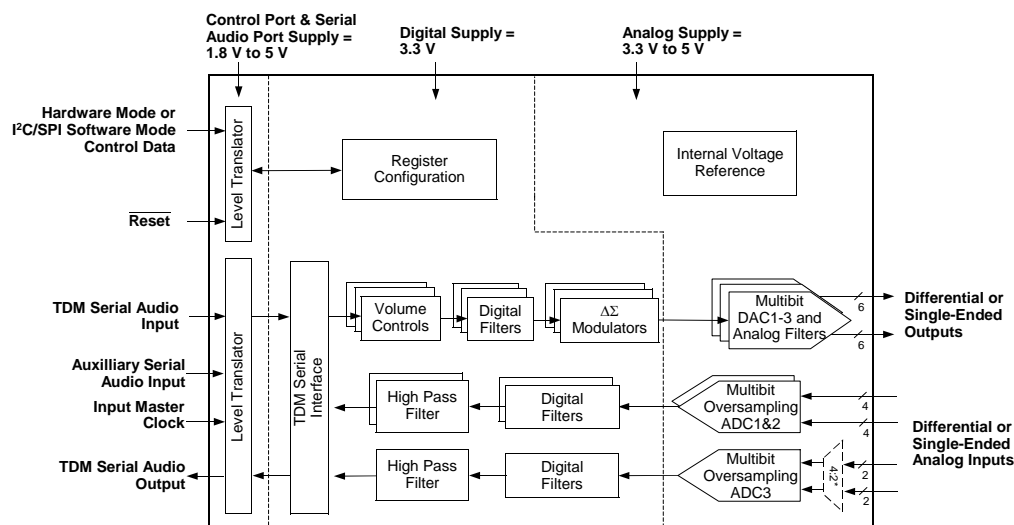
Control Port & Serial Audio Port Supply = 1.8 V to 5 V

Digital Supply = 3.3 V

Analog Supply = 3.3 V to 5 V

Hardware Mode or I²C/SPI Software Mode Control Data

$\overline{\text{Reset}}$

Level Translator

Register Configuration

Internal Voltage Reference

TDM Serial Audio Input

Auxilliary Serial Audio Input

Input Master Clock

TDM Serial Audio Output

Level Translator

TDM Serial Interface

Volume Controls

Digital Filters

$\Delta\Sigma$ Modulators

Multibit DAC1-3 and Analog Filters

6

6

Differential or Single-Ended Outputs

High Pass Filter

Digital Filters

Multibit Oversampling ADC1&2

4

4

Differential or Single-Ended Analog Inputs

High Pass Filter

Digital Filters

Multibit Oversampling ADC3

4:2*

2

2